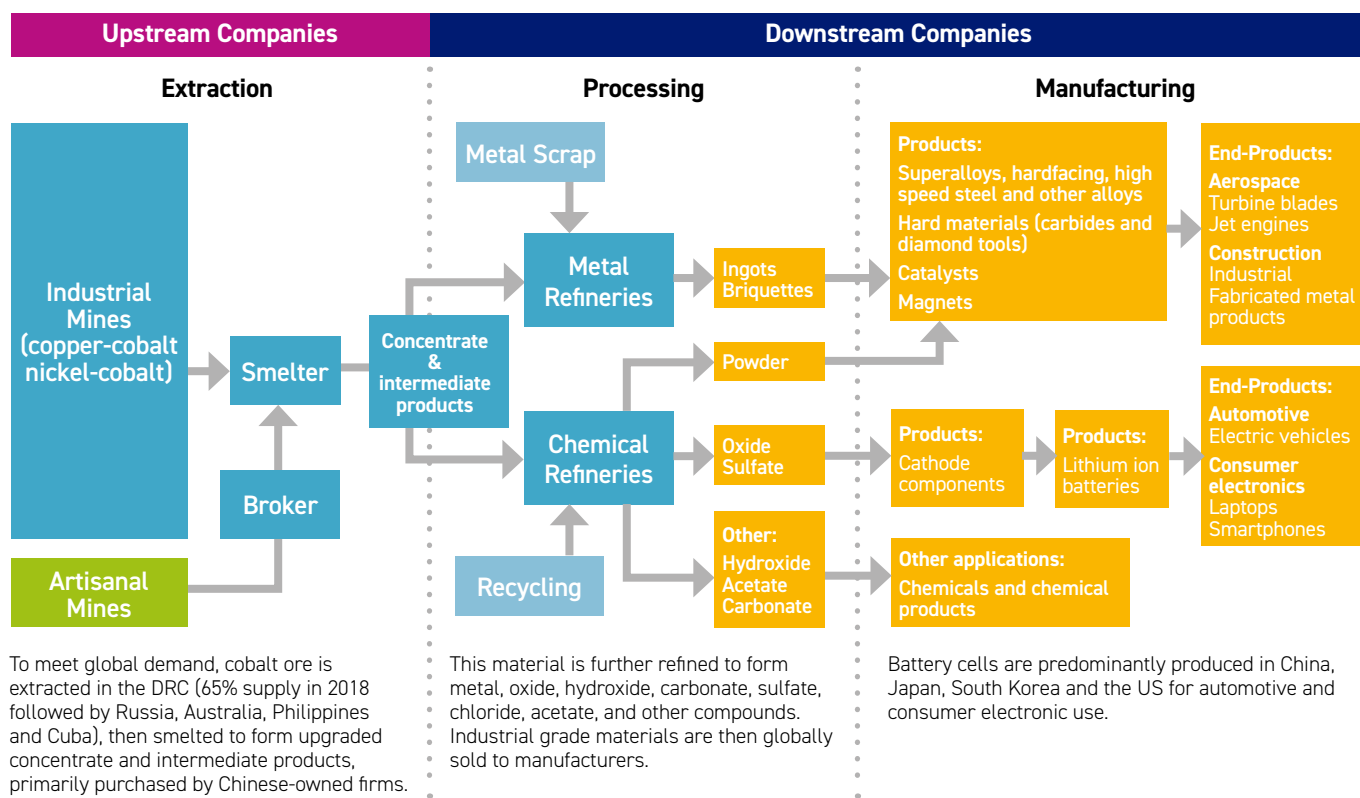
Upstream Companies

Downstream Companies

Extraction

Processing

Manufacturing

Industrial Mines (copper-cobalt nickel-cobalt)

Smelter

Broker

Artisanal Mines

Concentrate & intermediate products

Metal Scrap

Metal Refineries

Chemical Refineries

Recycling

Ingots Briquettes

Powder

Oxide Sulfate

Other: Hydroxide Acetate Carbonate

Products:
Superalloys, hardfacing, high speed steel and other alloys
Hard materials (carbides and diamond tools)
Catalysts
Magnets

End-Products:
Aerospace
Turbine blades
Jet engines
Construction
Industrial
Fabricated metal products

Products:
Cathode components

Products:
Lithium ion batteries

End-Products:
Automotive
Electric vehicles
Consumer electronics
Laptops
Smartphones

Other applications:
Chemicals and chemical products

To meet global demand, cobalt ore is extracted in the DRC (65% supply in 2018 followed by Russia, Australia, Philippines and Cuba), then smelted to form upgraded concentrate and intermediate products, primarily purchased by Chinese-owned firms.

This material is further refined to form metal, oxide, hydroxide, carbonate, sulfate, chloride, acetate, and other compounds. Industrial grade materials are then globally sold to manufacturers.

Battery cells are predominantly produced in China, Japan, South Korea and the US for automotive and consumer electronic use.